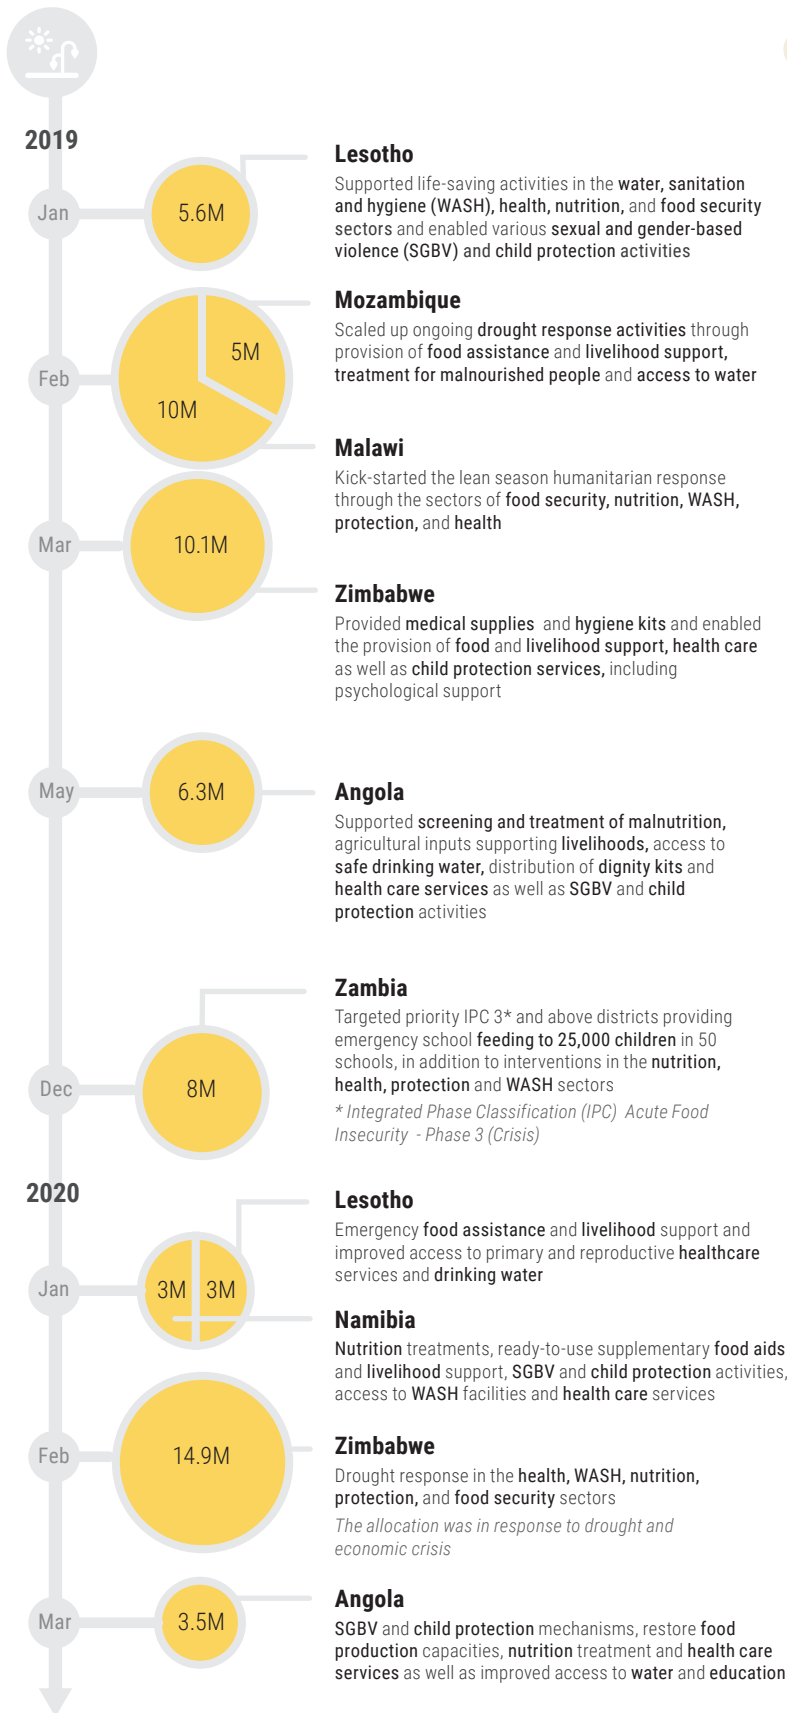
2019

Jan

5.6M

Lesotho

Supported life-saving activities in the water, sanitation and hygiene (WASH), health, nutrition, and food security sectors and enabled various sexual and gender-based violence (SGBV) and child protection activities

Feb

5M

10M

Mozambique

Scaled up ongoing drought response activities through provision of food assistance and livelihood support, treatment for malnourished people and access to water

Malawi

Kick-started the lean season humanitarian response through the sectors of food security, nutrition, WASH, protection, and health

Mar

10.1M

Zimbabwe

Provided medical supplies and hygiene kits and enabled the provision of food and livelihood support, health care as well as child protection services, including psychological support

May

6.3M

Angola

Supported screening and treatment of malnutrition, agricultural inputs supporting livelihoods, access to safe drinking water, distribution of dignity kits and health care services as well as SGBV and child protection activities

Zambia

Targeted priority IPC 3* and above districts providing emergency school feeding to 25,000 children in 50 schools, in addition to interventions in the nutrition, health, protection and WASH sectors

Dec

8M

* Integrated Phase Classification (IPC) Acute Food Insecurity - Phase 3 (Crisis)

2020

Lesotho

Emergency food assistance and livelihood support and improved access to primary and reproductive healthcare services and drinking water

Jan

3M

3M

Namibia

Nutrition treatments, ready-to-use supplementary food aids and livelihood support, SGBV and child protection activities, access to WASH facilities and health care services

Feb

14.9M

Zimbabwe

Drought response in the health, WASH, nutrition, protection, and food security sectors

The allocation was in response to drought and economic crisis

Mar

3.5M

Angola

SGBV and child protection mechanisms, restore food production capacities, nutrition treatment and health care services as well as improved access to water and education